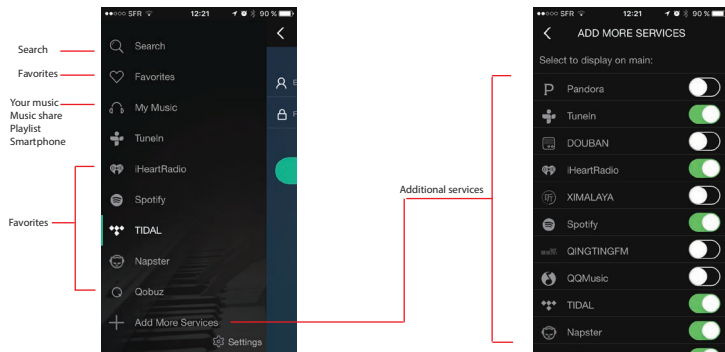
Search

Favorites

Your music
Music share
Playlist
Smartphone

Favorites

●●●○○ SFR 12:21 90 %

Search

Favorites

My Music

TuneIn

iHeartRadio

Spotify

TIDAL

Napster

Qobuz

Add More Services

Settings

Additional services

●●●○○ SFR 12:21 90 %

ADD MORE SERVICES

Select to display on main:

Pandora

TuneIn

DOUBAN

iHeartRadio

XIMALAYA

Spotify

QINGTINGFM

QQMusic

TIDAL

Napster